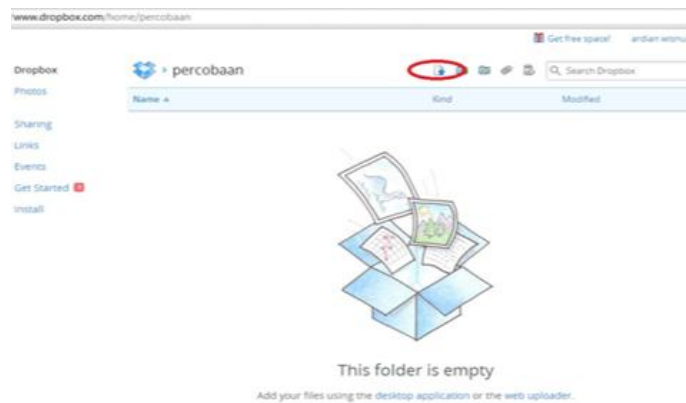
www.dropbox.com/home/percobaan

Get free space! ardian wisnu

Dropbox
Photos

Sharing
Links
Events
Get Started
Install

› percobaan

Search Dropbox

Name ▲
Kind
Modified

This folder is empty

Add your files using the desktop application or the web uploader.